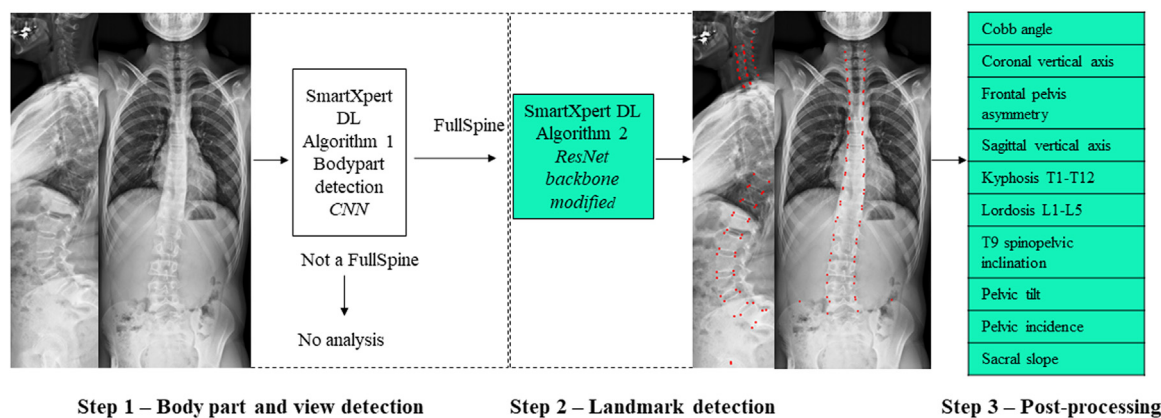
SmartXpert DL Algorithm 1 Bodypart detection *CNN*

FullSpine

Not a FullSpine

No analysis

SmartXpert DL Algorithm 2 *ResNet backbone modified*

Cobb angle

Coronal vertical axis

Frontal pelvis asymmetry

Sagittal vertical axis

Kyphosis T1-T12

Lordosis L1-L5

T9 spinopelvic inclination

Pelvic tilt

Pelvic incidence

Sacral slope

**Step 1 – Body part and view detection**

**Step 2 – Landmark detection**

**Step 3 – Post-processing**